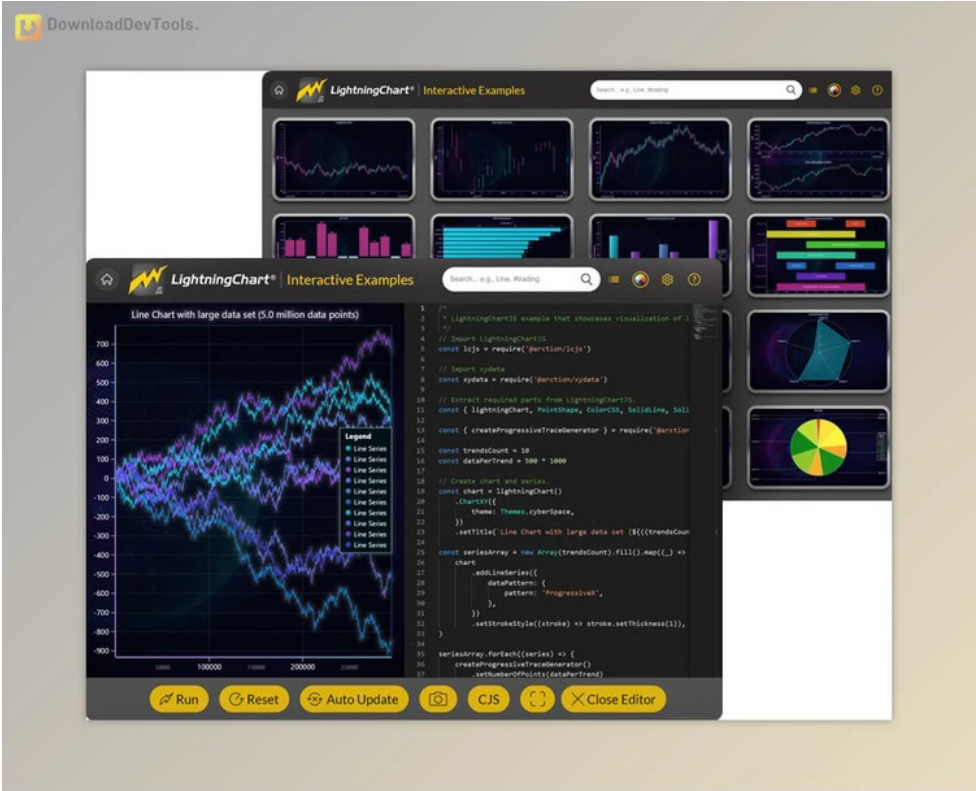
DownloadDevTools.

LightningChart® | Interactive Examples

Search... e.g., Line, #trading

LightningChart® | Interactive Examples

Search... e.g., Line, #trading

Line Chart with large data set (5.0 million data points)

700
600
500
400
300
200
100
0
-100
-200
-300
-400
-500
-600
-700
-800

100000
200000

Legend
Line Series
Line Series
Line Series
Line Series
Line Series
Line Series
Line Series
Line Series
Line Series
Line Series

1 /*
2 * LightningChartJS example that showcases visualization of 1
3 */
4 // Import LightningChartJS
5 const lcjs = require('@arction/lcjs')
6
7 // Import xydata
8 const xydata = require('@arction/xydata')
9
10 // Extract required parts from LightningChartJS.
11 const { lightningChart, PointShape, ColorCSS, SolidLine, Soli
12
13 const { createProgressiveTraceGenerator } = require('@arction
14
15 const trendsCount = 10
16 const dataPerTrend = 500 * 1000
17
18 // Create chart and series.
19 const chart = lightningChart()
20 .ChartXY({
21 theme: Themes.cyberSpace,
22 })
23 .setTitle(`Line Chart with large data set (${((trendsCoun
24
25 const seriesArray = new Array(trendsCount).fill().map((_) =>
26 chart
27 .addLineSeries({
28 dataPattern: {
29 pattern: 'ProgressiveX',
30 },
31 })
32 .setStrokeStyle((stroke) => stroke.setThickness(1)),
33 )
34
35 seriesArray.forEach((series) => {
36 createProgressiveTraceGenerator()
37 .setNumberOfPoints(dataPerTrend)

Run
Reset
Auto Update
CJS
Close Editor